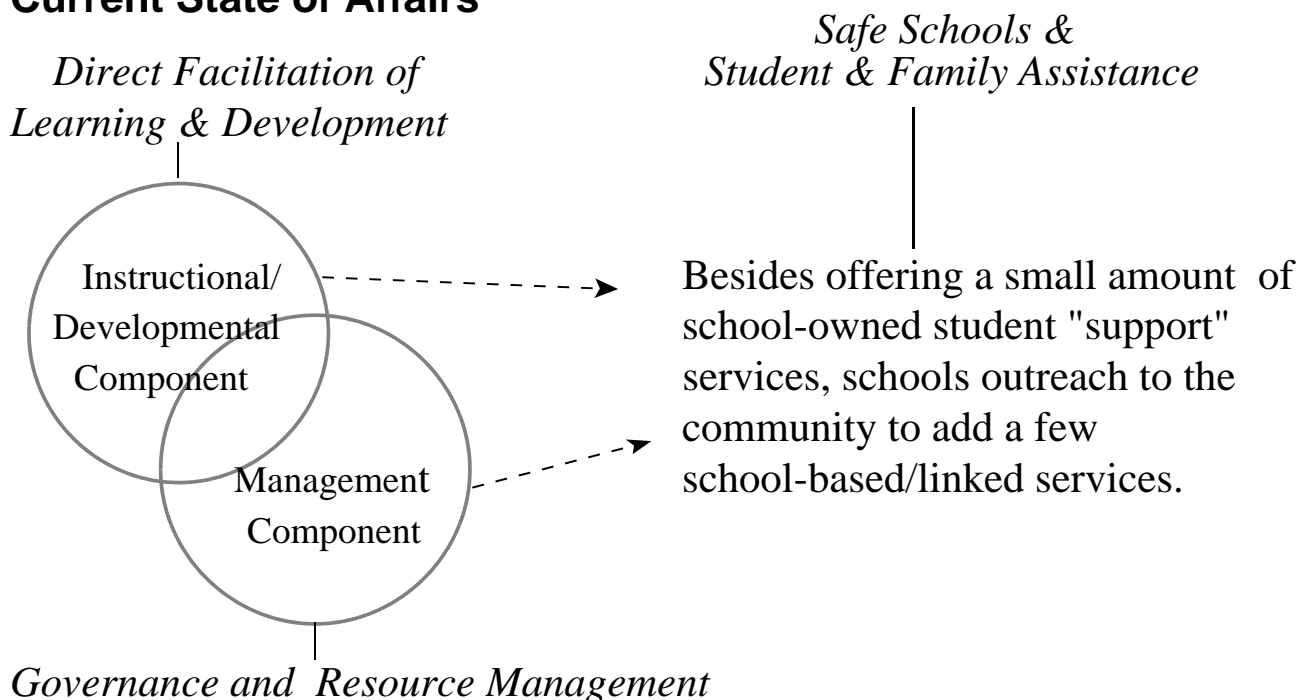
Current State of Affairs

Direct Facilitation of Learning & Development

Safe Schools & Student & Family Assistance

Instructional/ Developmental Component

Management Component

Besides offering a small amount of school-owned student "support" services, schools outreach to the community to add a few school-based/linked services.

Governance and Resource Management